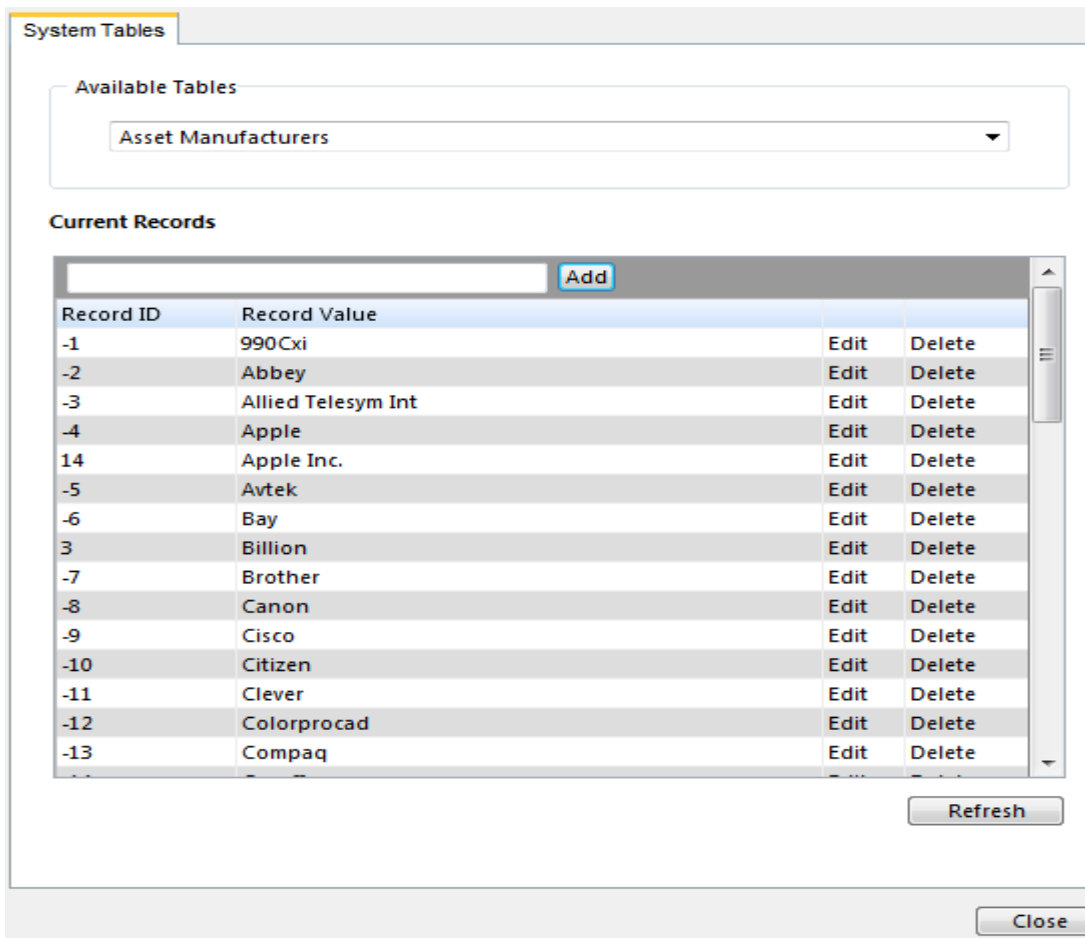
System Tables

Available Tables

Asset Manufacturers

Current Records

Add

| Record ID | Record Value | | |
|---|---|---|---|
| -1 | 990Cxi | Edit | Delete |
| -2 | Abbey | Edit | Delete |
| -3 | Allied Telesym Int | Edit | Delete |
| -4 | Apple | Edit | Delete |
| 14 | Apple Inc. | Edit | Delete |
| -5 | Avtek | Edit | Delete |
| -6 | Bay | Edit | Delete |
| 3 | Billion | Edit | Delete |
| -7 | Brother | Edit | Delete |
| -8 | Canon | Edit | Delete |
| -9 | Cisco | Edit | Delete |
| -10 | Citizen | Edit | Delete |
| -11 | Clever | Edit | Delete |
| -12 | Colorprocad | Edit | Delete |
| -13 | Compaq | Edit | Delete |
| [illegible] | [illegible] | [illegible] | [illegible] |

Refresh

Close